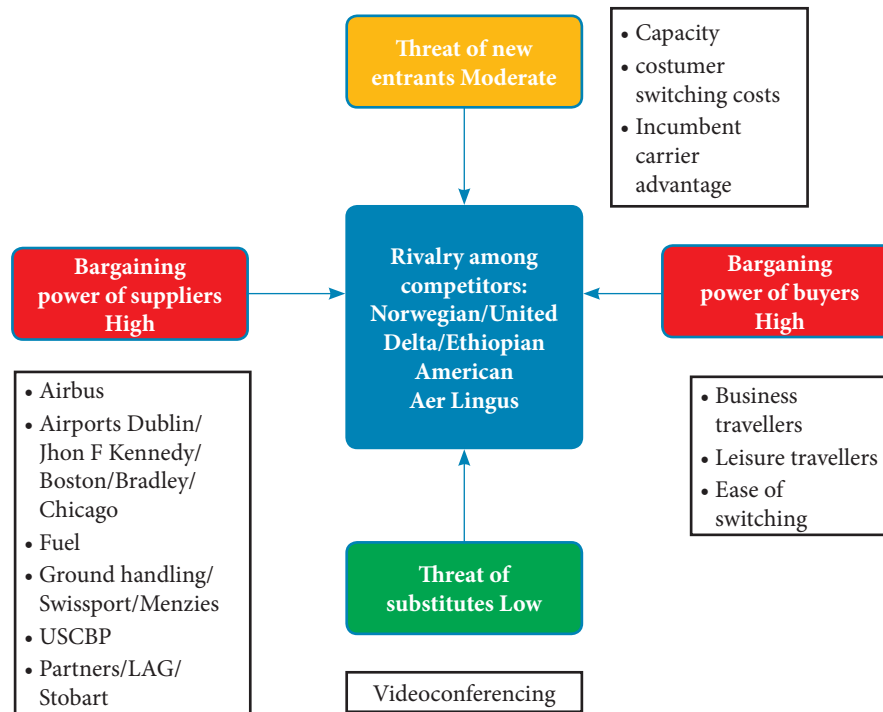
Threat of new entrants Moderate

• Capacity
• costumer switching costs
• Incumbent carrier advantage

Bargaining power of suppliers High

Rivalry among competitors: Norwegian/United Delta/Ethiopian American Aer Lingus

Barganing power of buyers High

• Airbus
• Airports Dublin/ Jhon F Kennedy/ Boston/Bradley/ Chicago
• Fuel
• Ground handling/ Swissport/Menzies
• USCBP
• Partners/LAG/ Stobart

• Business travellers
• Leisure travellers
• Ease of switching

Threat of substitutes Low

Videoconferencing